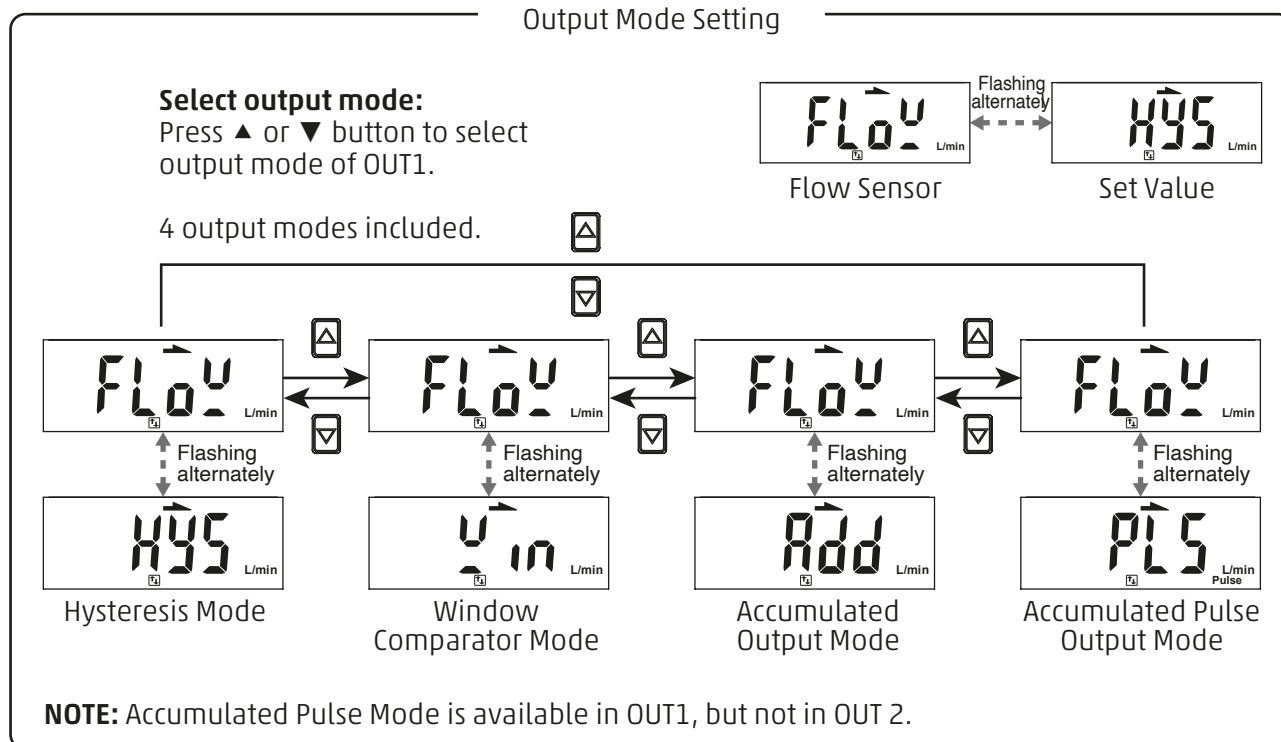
Output Mode Setting

**Select output mode:**
Press ▲ or ▼ button to select output mode of OUT1.

FLoW L/min
Flashing alternately
HYS L/min

Flow Sensor

Set Value

4 output modes included.

FLoW L/min
Flashing alternately
HYS L/min
Hysteresis Mode

FLoW L/min
Flashing alternately
Win L/min
Window Comparator Mode

FLoW L/min
Flashing alternately
Add L/min
Accumulated Output Mode

FLoW L/min
Flashing alternately
PLS L/min Pulse
Accumulated Pulse Output Mode

**NOTE:** Accumulated Pulse Mode is available in OUT1, but not in OUT 2.